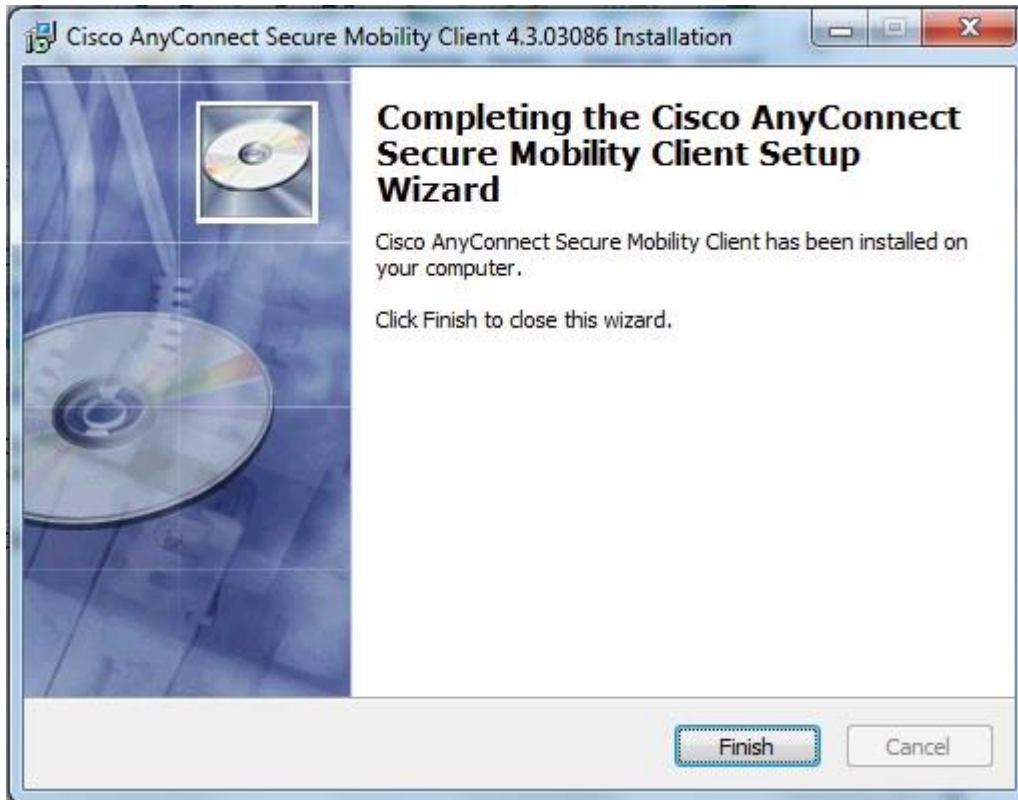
Cisco AnyConnect Secure Mobility Client 4.3.03086 Installation

Completing the Cisco AnyConnect Secure Mobility Client Setup Wizard

Cisco AnyConnect Secure Mobility Client has been installed on your computer.

Click Finish to close this wizard.

Finish

Cancel